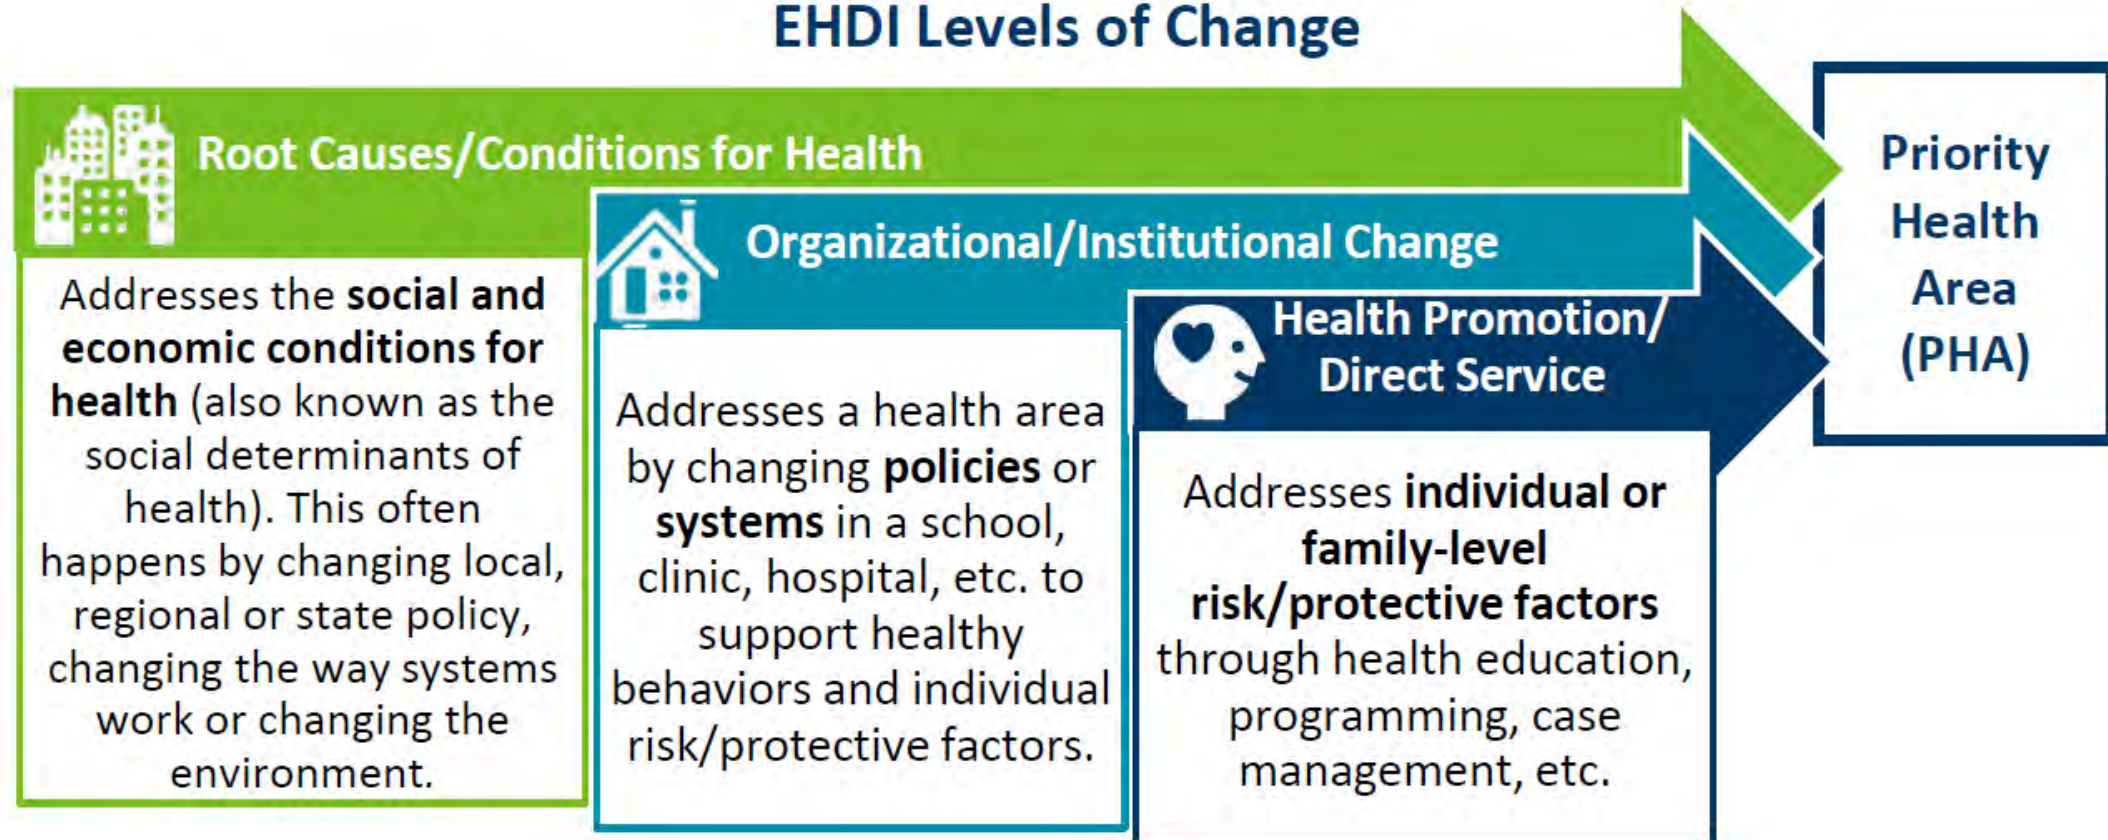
EHDI Levels of Change

Root Causes/Conditions for Health

Addresses the **social and economic conditions for health** (also known as the social determinants of health). This often happens by changing local, regional or state policy, changing the way systems work or changing the environment.

Organizational/Institutional Change

Addresses a health area by changing **policies** or **systems** in a school, clinic, hospital, etc. to support healthy behaviors and individual risk/protective factors.

Health Promotion/ Direct Service

Addresses **individual or family-level risk/protective factors** through health education, programming, case management, etc.

Priority Health Area (PHA)